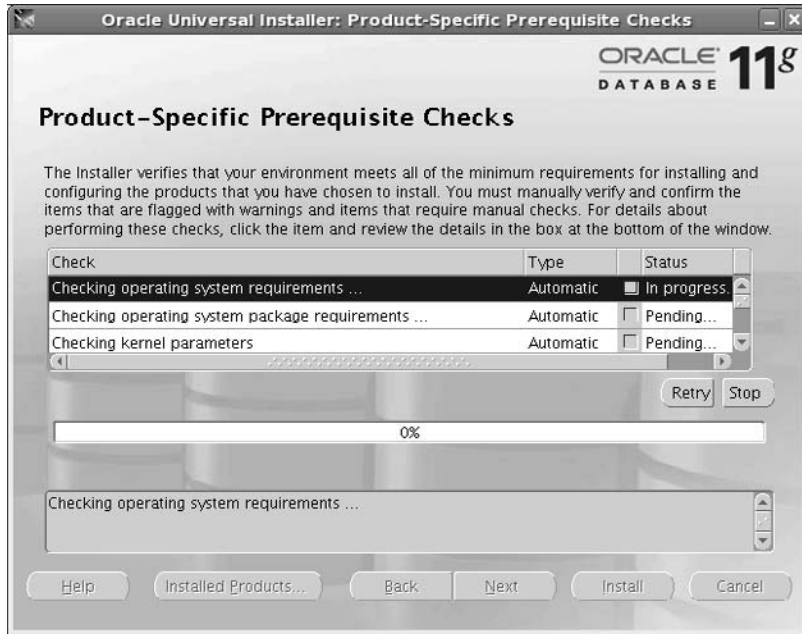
Oracle Universal Installer: Product-Specific Prerequisite Checks

ORACLE DATABASE 11g

Product-Specific Prerequisite Checks

The Installer verifies that your environment meets all of the minimum requirements for installing and configuring the products that you have chosen to install. You must manually verify and confirm the items that are flagged with warnings and items that require manual checks. For details about performing these checks, click the item and review the details in the box at the bottom of the window.

| Check | Type | Status |
|---|---|---|
| Checking operating system requirements ... | Automatic | In progress. |
| Checking operating system package requirements ... | Automatic | Pending... |
| Checking kernel parameters | Automatic | Pending... |

Retry Stop

0%

Checking operating system requirements ...

Help Installed Products... Back Next Install Cancel